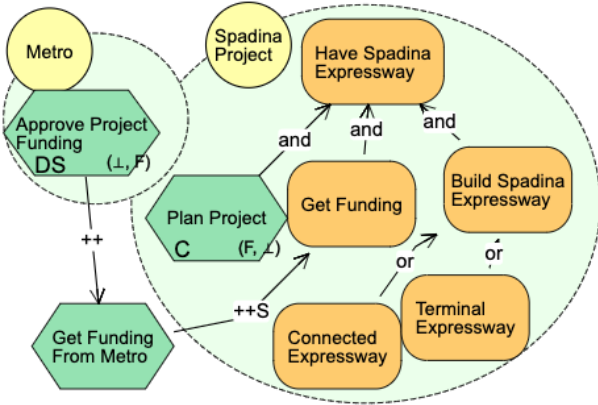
Metro

Approve Project Funding
DS $(\perp, F)$

Spadina Project

Have Spadina Expressway

and

and

and

Plan Project
C $(F, \perp)$

Get Funding

Build Spadina Expressway

++

or

or

++S

Get Funding From Metro

Connected Expressway

Terminal Expressway